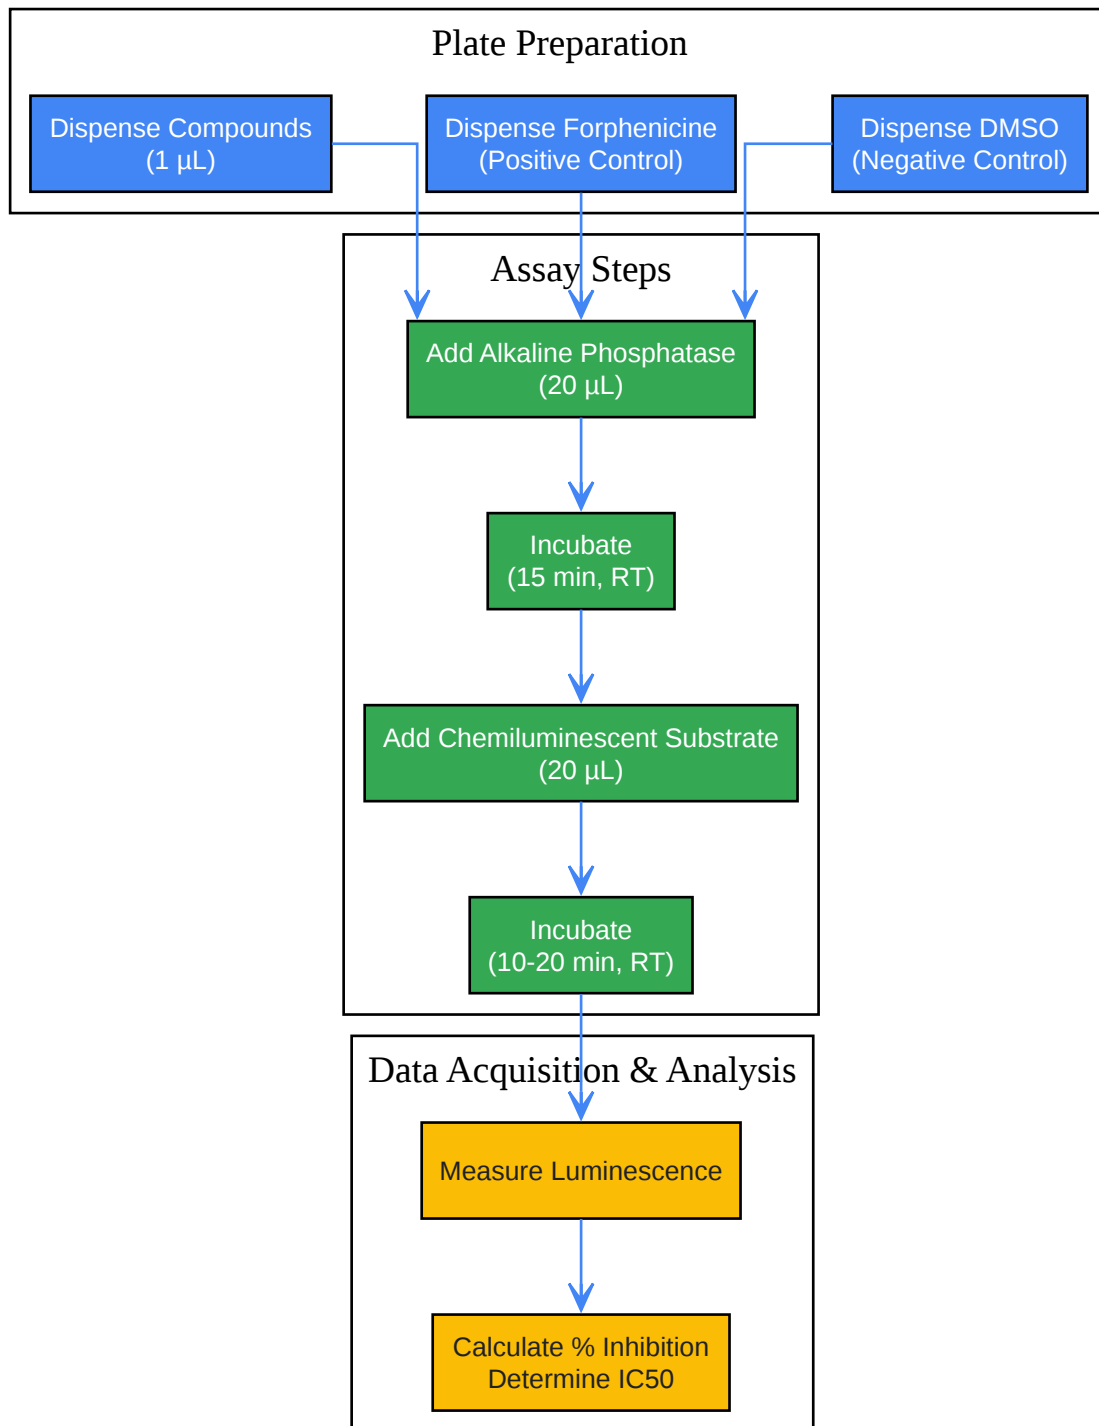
Plate Preparation

Dispense Compounds
(1 µL)

Dispense Forphenicine
(Positive Control)

Dispense DMSO
(Negative Control)

Assay Steps

Add Alkaline Phosphatase
(20 µL)

Incubate
(15 min, RT)

Add Chemiluminescent Substrate
(20 µL)

Incubate
(10-20 min, RT)

Data Acquisition & Analysis

Measure Luminescence

Calculate % Inhibition
Determine IC50